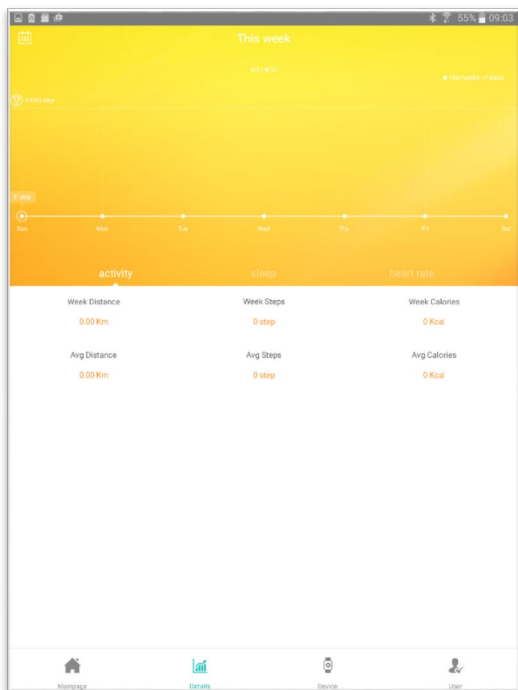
55% 09:03

This week

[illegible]

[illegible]

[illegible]

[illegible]

Sun Mon Tue Wed Thu Fri Sat

activity sleep heart rate

Week Distance
0.00 Km

Week Steps
0 step

Week Calories
0 Kcal

Avg Distance
0.00 Km

Avg Steps
0 step

Avg Calories
0 Kcal

Mainpage Details Device User